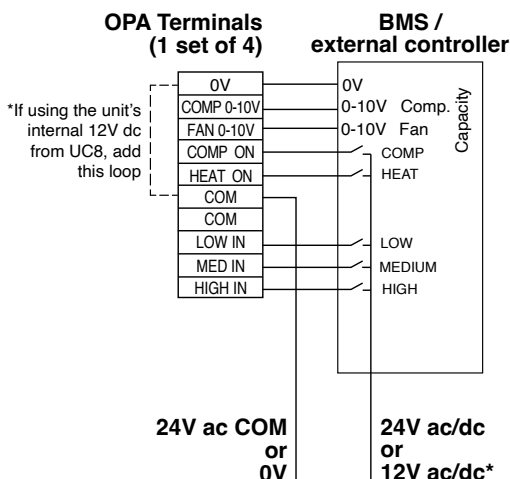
OPA Terminals
(1 set of 4)

BMS /
external controller

*If using the unit's internal 12V dc from UC8, add this loop

0V
COMP 0-10V
FAN 0-10V
COMP ON
HEAT ON
COM
COM
LOW IN
MED IN
HIGH IN

0V
0-10V Comp.
0-10V Fan
COMP
HEAT
LOW
MEDIUM
HIGH

Capacity

24V ac COM
or
0V

24V ac/dc
or
12V ac/dc*